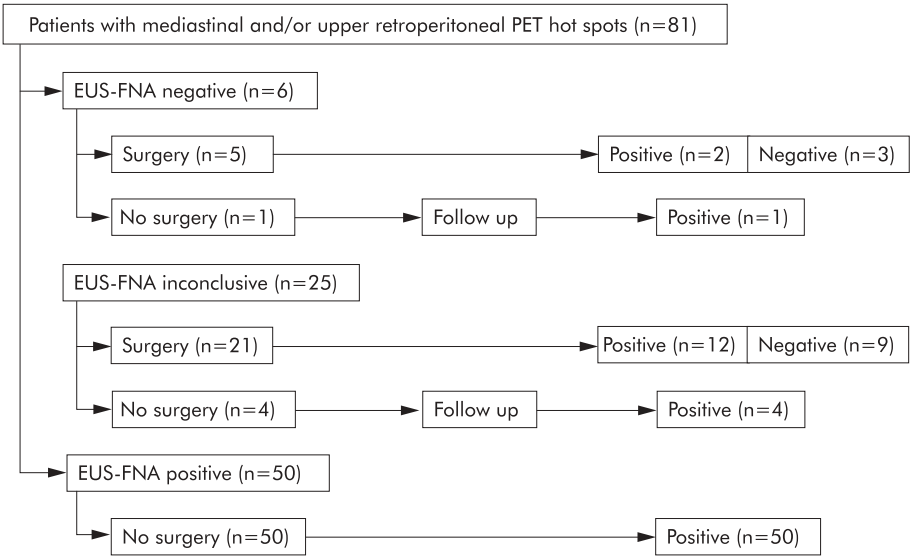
Patients with mediastinal and/or upper retroperitoneal PET hot spots (n=81)

EUS-FNA negative (n=6)

Surgery (n=5)

Positive (n=2)

Negative (n=3)

No surgery (n=1)

Follow up

Positive (n=1)

EUS-FNA inconclusive (n=25)

Surgery (n=21)

Positive (n=12)

Negative (n=9)

No surgery (n=4)

Follow up

Positive (n=4)

EUS-FNA positive (n=50)

No surgery (n=50)

Positive (n=50)